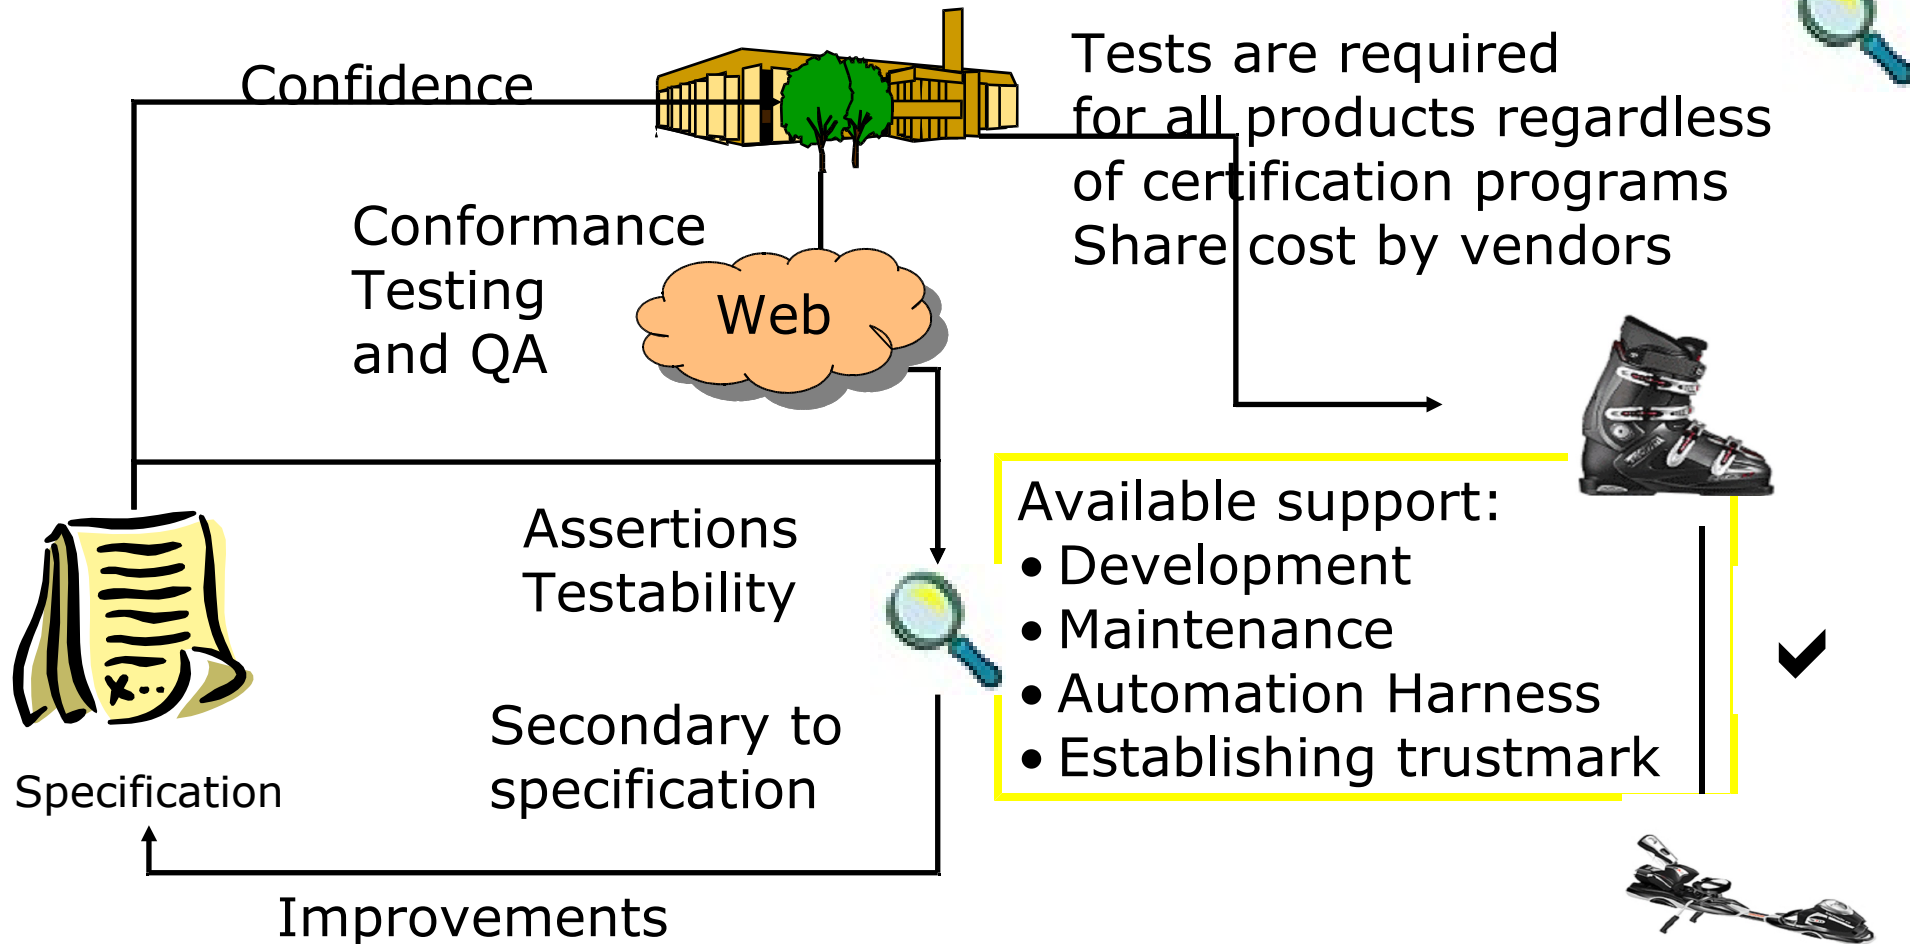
Confidence

Tests are required for all products regardless of certification programs
Share cost by vendors

Conformance Testing and QA

Web

Assertions
Testability

Secondary to specification

Available support:
• Development
• Maintenance
• Automation Harness
• Establishing trustmark

Specification

Improvements